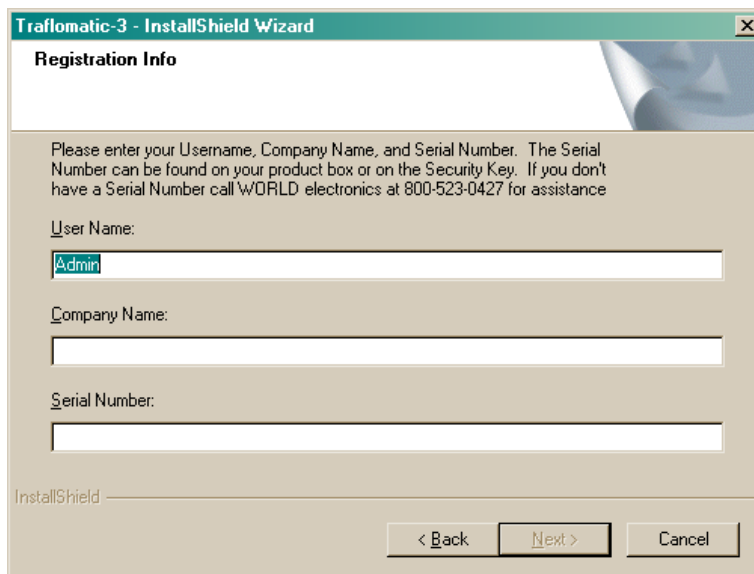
Traflomatic-3 - InstallShield Wizard

×

Registration Info

Please enter your Username, Company Name, and Serial Number. The Serial Number can be found on your product box or on the Security Key. If you don't have a Serial Number call WORLD electronics at 800-523-0427 for assistance

User Name:

Admin

Company Name:

Serial Number:

InstallShield

< Back

Next >

Cancel